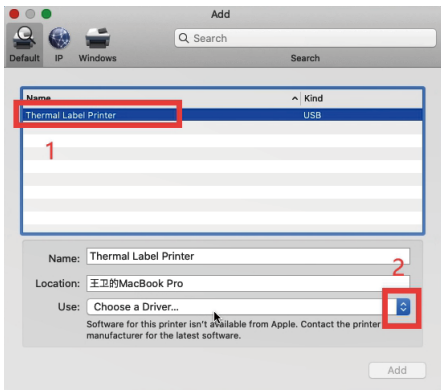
Add

Default IP Windows

Search

Search

| Name | Kind |
|---|---|
| Thermal Label Printer | USB |

1

Name: Thermal Label Printer

Location: 王卫的MacBook Pro

2

Use: Choose a Driver...

Software for this printer isn't available from Apple. Contact the printer manufacturer for the latest software.

Add